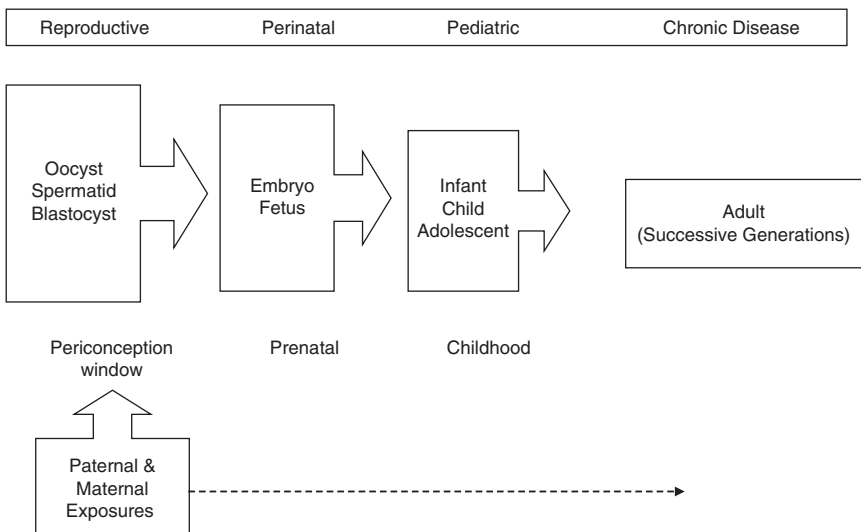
Reproductive Perinatal Pediatric Chronic Disease

Oocyst
Spermatid
Blastocyst

Embryo
Fetus

Infant
Child
Adolescent

Adult
(Successive Generations)

Periconception window

Prenatal

Childhood

Paternal & Maternal Exposures